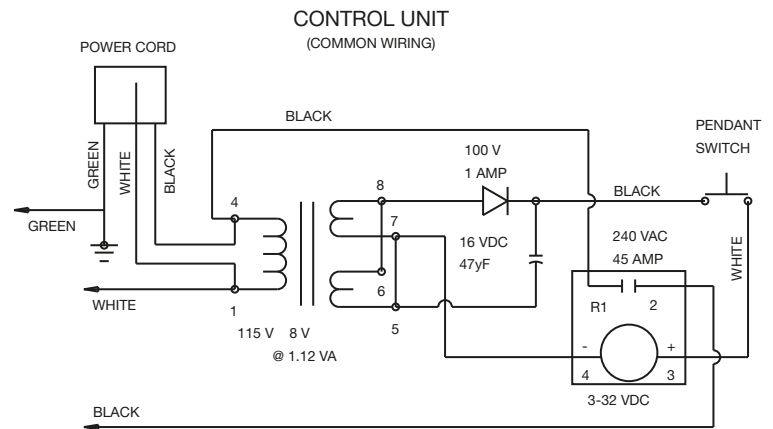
CONTROL UNIT
(COMMON WIRING)

POWER CORD

GREEN
WHITE
BLACK

GREEN

WHITE

BLACK

4

1

115 V 8 V
@ 1.12 VA

8
7
6
5

100 V
1 AMP

16 VDC
47yF

BLACK

PENDANT
SWITCH

240 VAC
45 AMP

WHITE

R1 2

-
+

4 3

3-32 VDC

BLACK